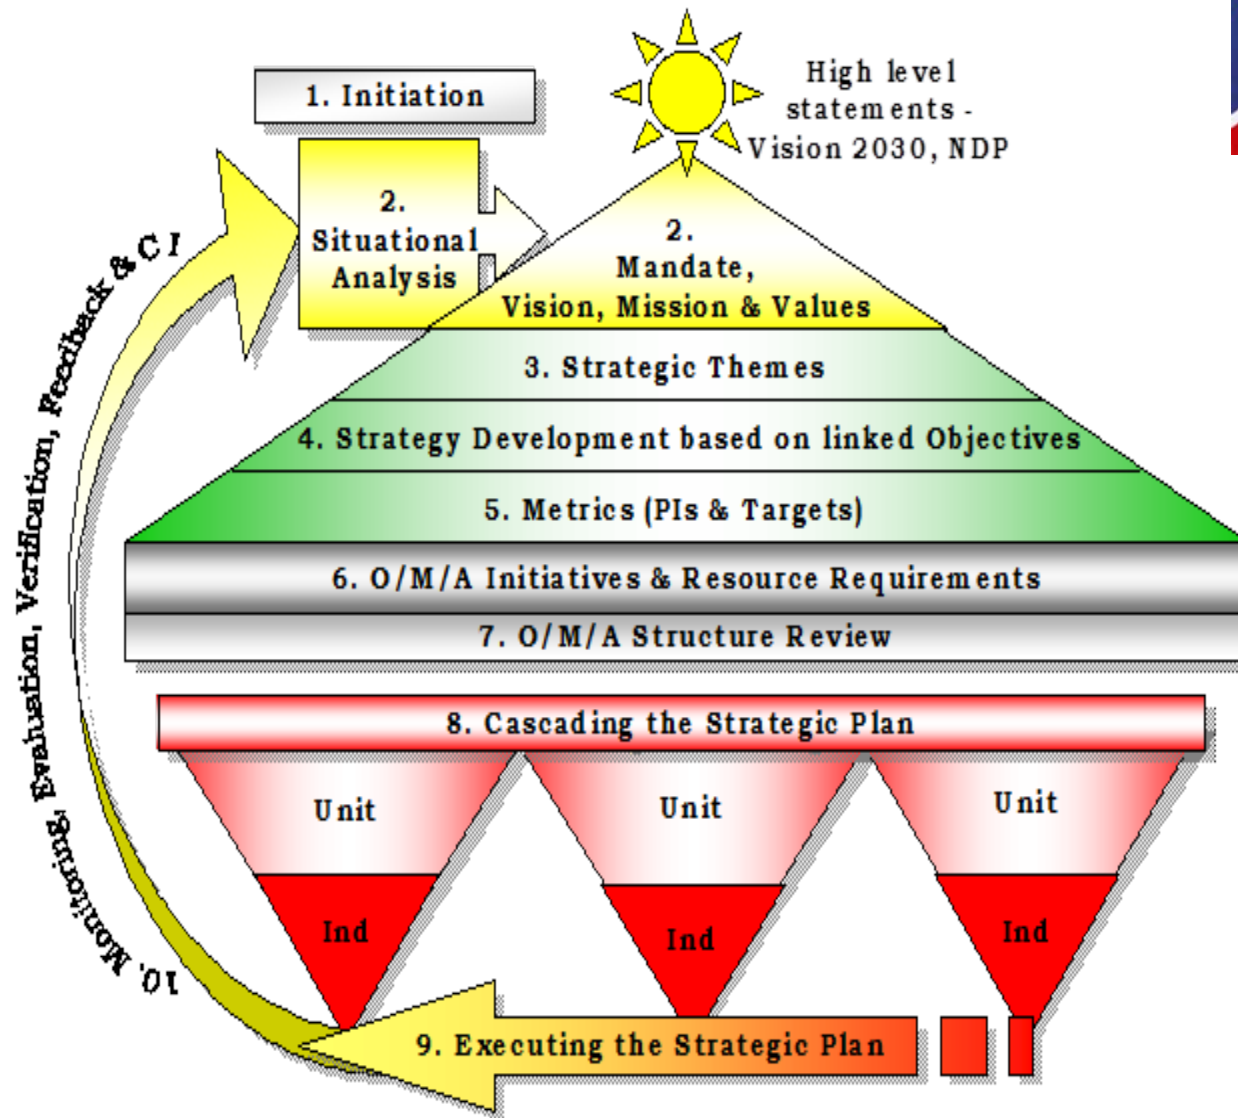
1. Initiation

High level statements - Vision 2030, NDP

2. Situational Analysis

2. Mandate, Vision, Mission & Values

3. Strategic Themes

4. Strategy Development based on linked Objectives

5. Metrics (PIs & Targets)

6. O/M/A Initiatives & Resource Requirements

7. O/M/A Structure Review

8. Cascading the Strategic Plan

Unit

Ind

Unit

Ind

Unit

Ind

9. Executing the Strategic Plan

10. Monitoring, Evaluation, Verification, Feedback & C I